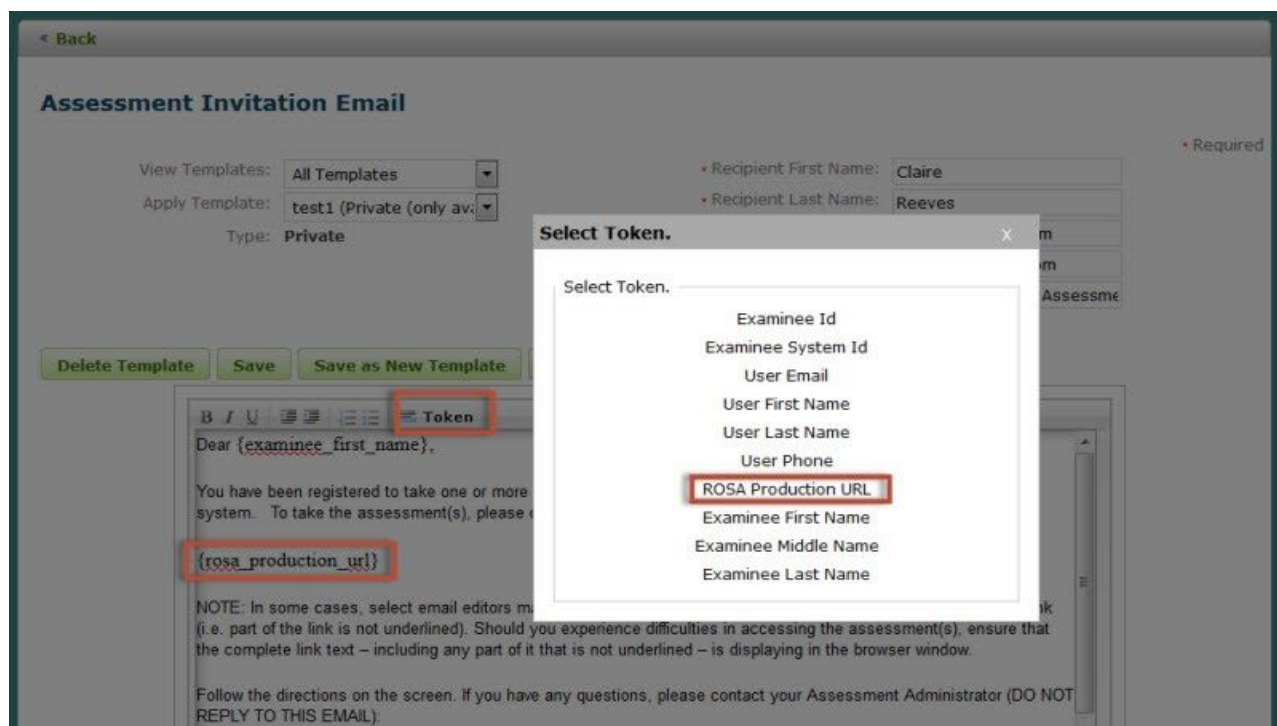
« Back

Assessment Invitation Email

• Required

View Templates: All Templates

Apply Template: test1 (Private (only av:

Type: Private

• Recipient First Name: Claire

• Recipient Last Name: Reeves

m

m

Assessme

Select Token.

X

Select Token.

Examinee Id

Examinee System Id

User Email

User First Name

User Last Name

User Phone

ROSA Production URL

Examinee First Name

Examinee Middle Name

Examinee Last Name

Delete Template

Save

Save as New Template

B I U Token

Dear {examinee_first_name},

You have been registered to take one or more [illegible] system. To take the assessment(s), please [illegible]

{rosa_production_url}

NOTE: In some cases, select email editors m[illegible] k (i.e. part of the link is not underlined). Should you experience difficulties in accessing the assessment(s), ensure that the complete link text – including any part of it that is not underlined – is displaying in the browser window.

Follow the directions on the screen. If you have any questions, please contact your Assessment Administrator (DO NOT REPLY TO THIS EMAIL):